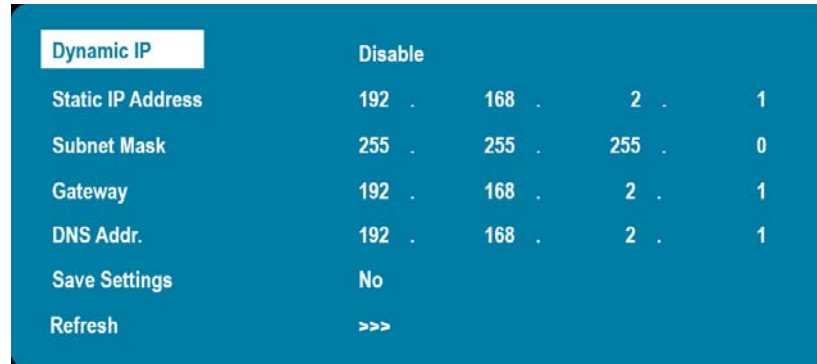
| | | | | |
|---|---|---|---|---|
| Dynamic IP | Disable | | | |
| Static IP Address | 192 . | 168 . | 2 . | 1 |
| Subnet Mask | 255 . | 255 . | 255 . | 0 |
| Gateway | 192 . | 168 . | 2 . | 1 |
| DNS Addr. | 192 . | 168 . | 2 . | 1 |
| Save Settings | No | | | |
| Refresh | >>> | | | |